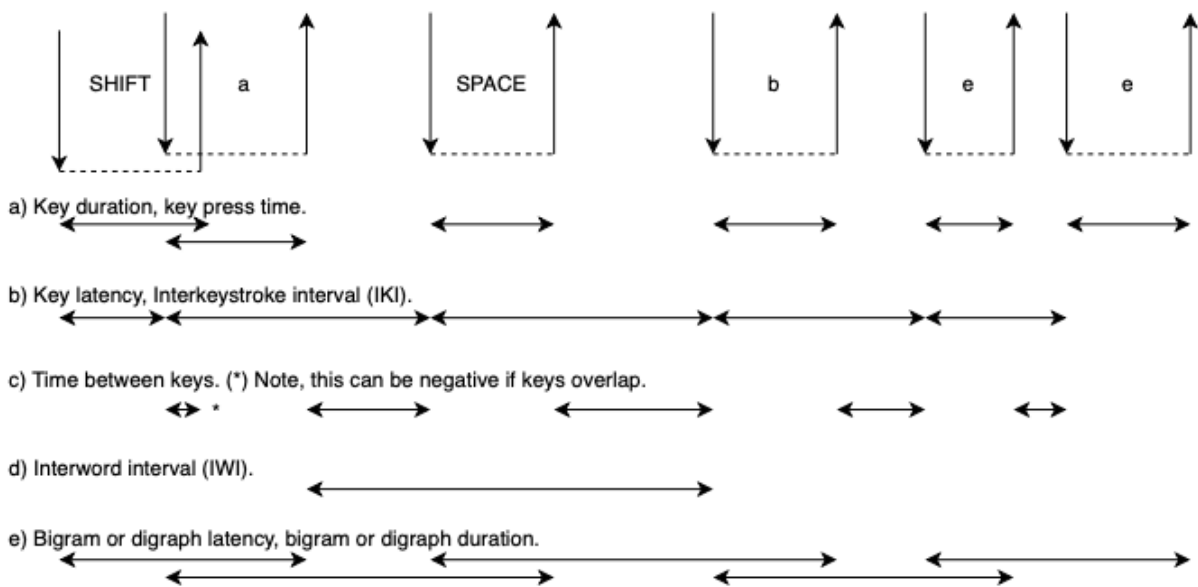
SHIFT a SPACE b e e

a) Key duration, key press time.

b) Key latency, Interkeystroke interval (IKI).

c) Time between keys. (*) Note, this can be negative if keys overlap.

*

d) Interword interval (IWI).

e) Bigram or digraph latency, bigram or digraph duration.